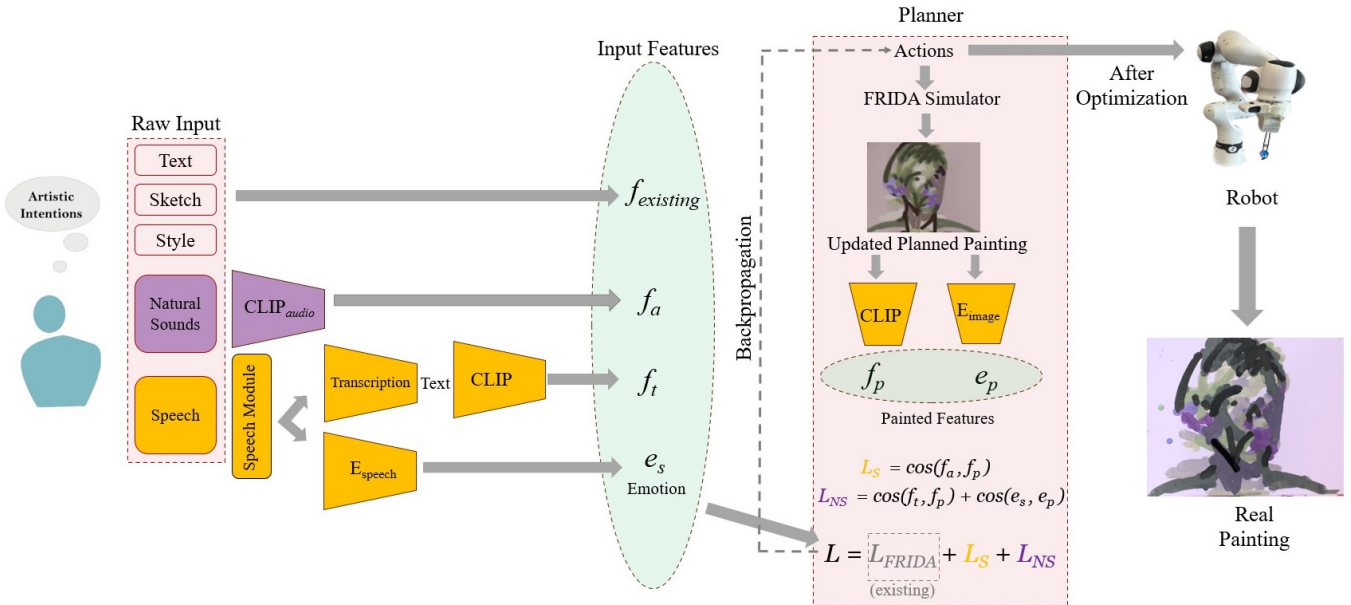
Artistic Intentions

Raw Input

Text

Sketch

Style

Natural Sounds

Speech

$CLIP_{audio}$

Speech Module

Transcription

Text

CLIP

$E_{speech}$

Input Features

$f_{existing}$

$f_a$

$f_t$

$e_s$

Emotion

Backpropagation

Planner

Actions

FRIDA Simulator

Updated Planned Painting

CLIP

$E_{image}$

$f_p$

$e_p$

Painted Features

$L_S = cos(f_a, f_p)$

$L_{NS} = cos(f_t, f_p) + cos(e_s, e_p)$

$L = L_{FRIDA} + L_S + L_{NS}$

(existing)

After Optimization

Robot

Real Painting